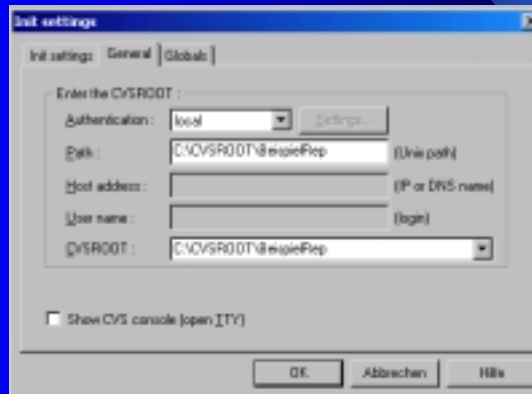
Init settings

Init settings | General | Globals

Enter the CVSROOT :

Authentication : local | Settings...

Path : C:\CVSROOT\BeispielRep (Unix path)

Host address : (IP or DNS name)

User name : (login)

CVSROOT : C:\CVSROOT\BeispielRep

Show CVS console (open TTY)

OK | Abbrechen | Hilfe